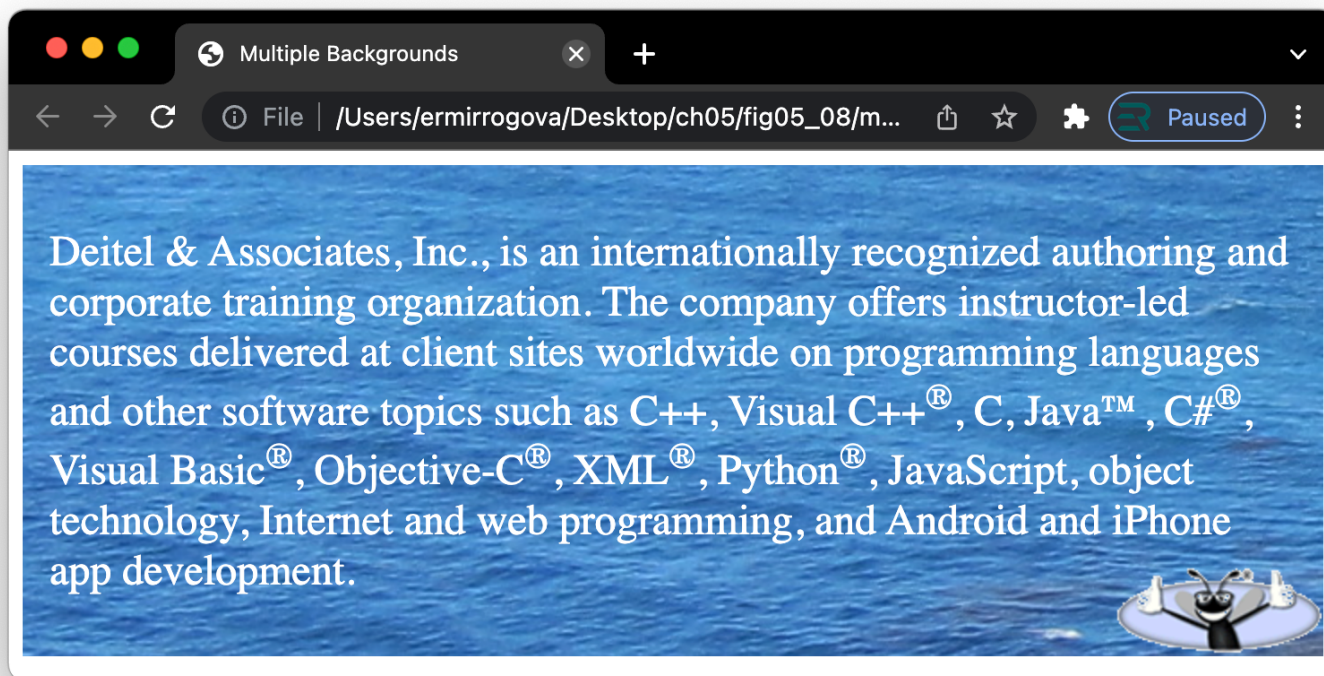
Multiple Backgrounds

File /Users/ermirrogova/Desktop/ch05/fig05_08/m...

Paused

Deitel & Associates, Inc., is an internationally recognized authoring and corporate training organization. The company offers instructor-led courses delivered at client sites worldwide on programming languages and other software topics such as C++, Visual C++®, C, Java™ , C#®, Visual Basic®, Objective-C®, XML®, Python®, JavaScript, object technology, Internet and web programming, and Android and iPhone app development.